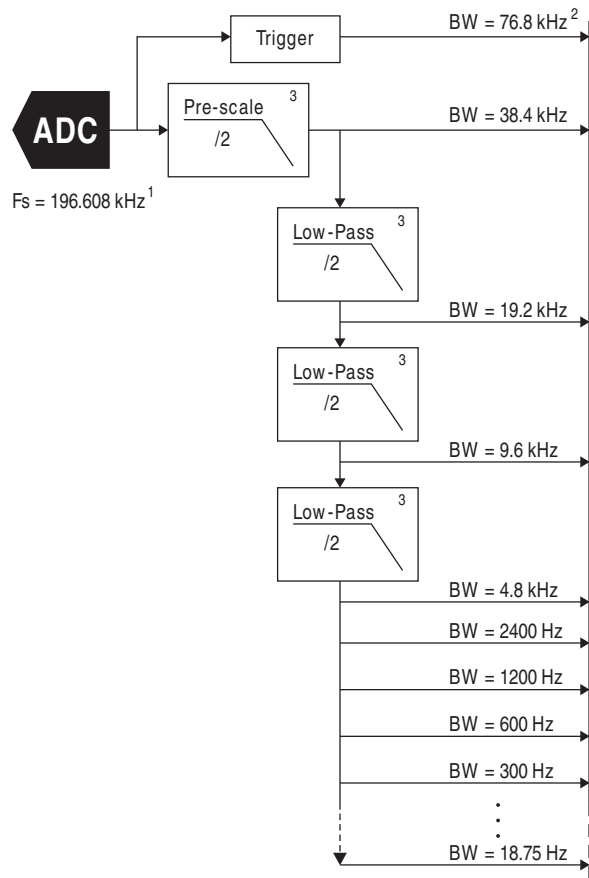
Trigger

BW = 76.8 kHz $^2$

ADC

Fs = 196.608 kHz $^1$

Pre-scale $^3$
/2

BW = 38.4 kHz

Low-Pass $^3$
/2

BW = 19.2 kHz

Low-Pass $^3$
/2

BW = 9.6 kHz

Low-Pass $^3$
/2

BW = 4.8 kHz

BW = 2400 Hz

BW = 1200 Hz

BW = 600 Hz

BW = 300 Hz

BW = 18.75 Hz